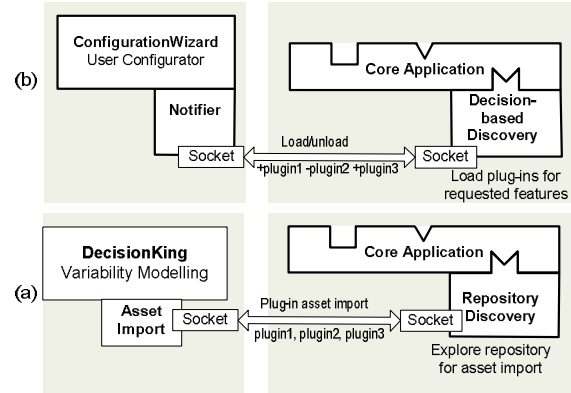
(b)

ConfigurationWizard
User Configurator

Notifier

Socket

Load/unload

+plugin1 -plugin2 +plugin3

Core Application

Decision-based Discovery

Socket

Load plug-ins for requested features

(a)

DecisionKing
Variability Modelling

Asset Import

Socket

Plug-in asset import

plugin1, plugin2, plugin3

Core Application

Repository Discovery

Socket

Explore repository for asset import